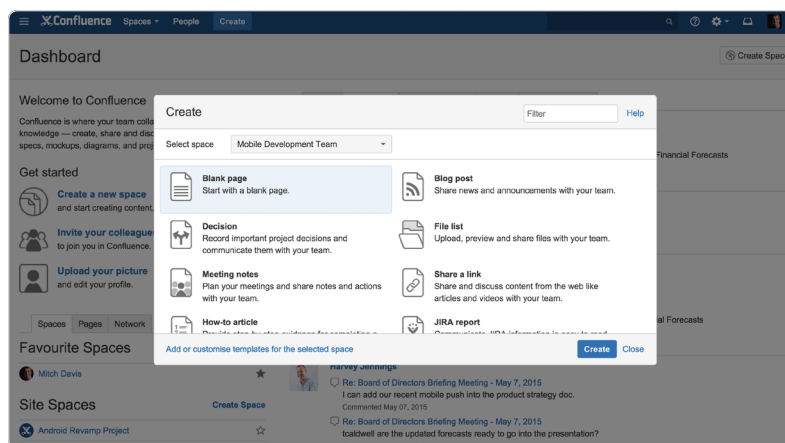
Confluence Spaces People Create

Dashboard

Create Spac

Welcome to Confluence

Confluence is where your team colla knowledge — create, share and disc specs, mockups, diagrams, and proj

Get started

Create a new space
and start creating content.

Invite your colleague
to join you in Confluence.

Upload your picture
and edit your profile.

Spaces Pages Network

Favourite Spaces

Mitch Davis

Site Spaces

Create Space

Android Revamp Project

Financial Forecasts

ial Forecasts

Create

Filter

Help

Select space

Mobile Development Team

Blank page
Start with a blank page.

Blog post
Share news and announcements with your team.

Decision
Record important project decisions and communicate them with your team.

File list
Upload, preview and share files with your team.

Meeting notes
Plan your meetings and share notes and actions with your team.

Share a link
Share and discuss content from the web like articles and videos with your team.

How-to article
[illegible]

JIRA report
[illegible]

Add or customise templates for the selected space

Create

Close

Harvey Jennings

Re: Board of Directors Briefing Meeting - May 7, 2015
I can add our recent mobile push into the product strategy doc.
Commented May 07, 2015

Re: Board of Directors Briefing Meeting - May 7, 2015
tcaldwell are the updated forecasts ready to go into the presentation?